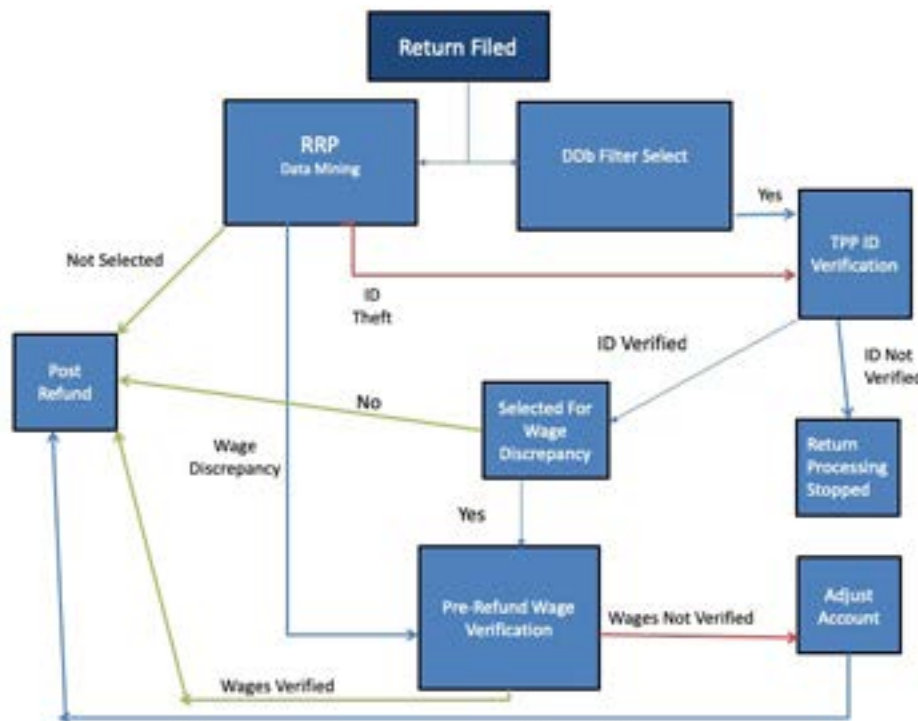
Return Filed

RRP
Data Mining

DDb Filter Select

Yes

TPP ID Verification

Not Selected

ID Theft

ID Verified

Post Refund

No

Selected For Wage Discrepancy

ID Not Verified

Return Processing Stopped

Wage Discrepancy

Yes

Pre-Refund Wage Verification

Wages Not Verified

Adjust Account

Wages Verified